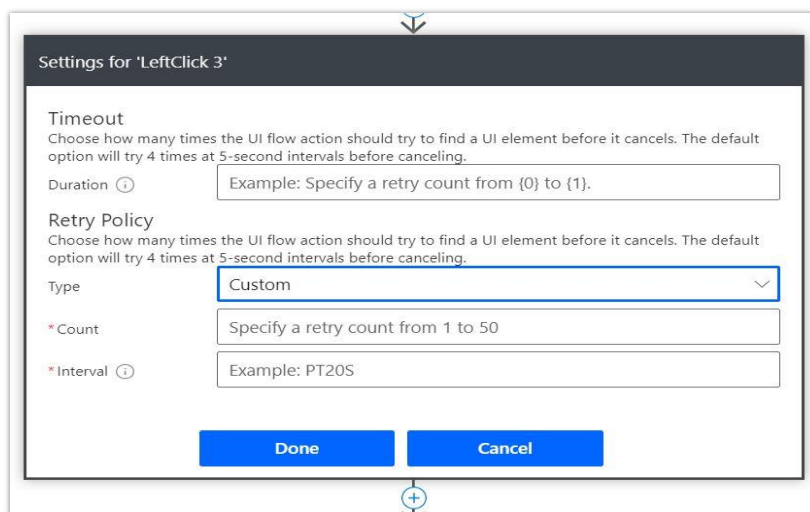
Settings for 'LeftClick 3'

Timeout

Choose how many times the UI flow action should try to find a UI element before it cancels. The default option will try 4 times at 5-second intervals before canceling.

Duration

Example: Specify a retry count from {0} to {1}.

Retry Policy

Choose how many times the UI flow action should try to find a UI element before it cancels. The default option will try 4 times at 5-second intervals before canceling.

Type

Custom

* Count

Specify a retry count from 1 to 50

* Interval

Example: PT20S

Done

Cancel